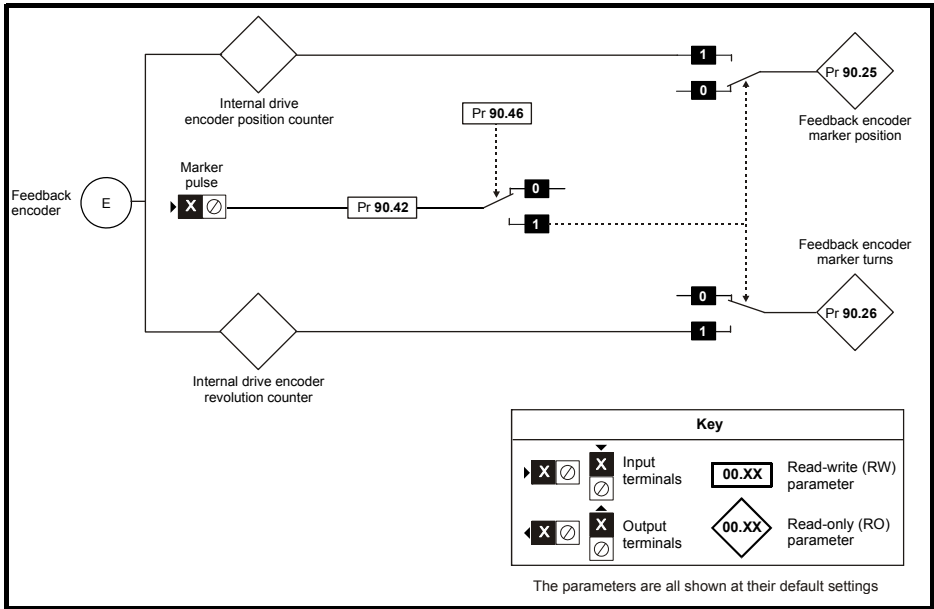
Internal drive encoder position counter

1

0

Pr **90.25**

Feedback encoder marker position

Pr **90.46**

Marker pulse

Feedback encoder

E

X ⊘

Pr **90.42**

0

1

Feedback encoder marker turns

0

Pr **90.26**

1

Internal drive encoder revolution counter

Key

X ⊘

X ⊘

Input terminals

**00.XX**

Read-write (RW) parameter

X ⊘

X ⊘

Output terminals

**00.XX**

Read-only (RO) parameter

The parameters are all shown at their default settings